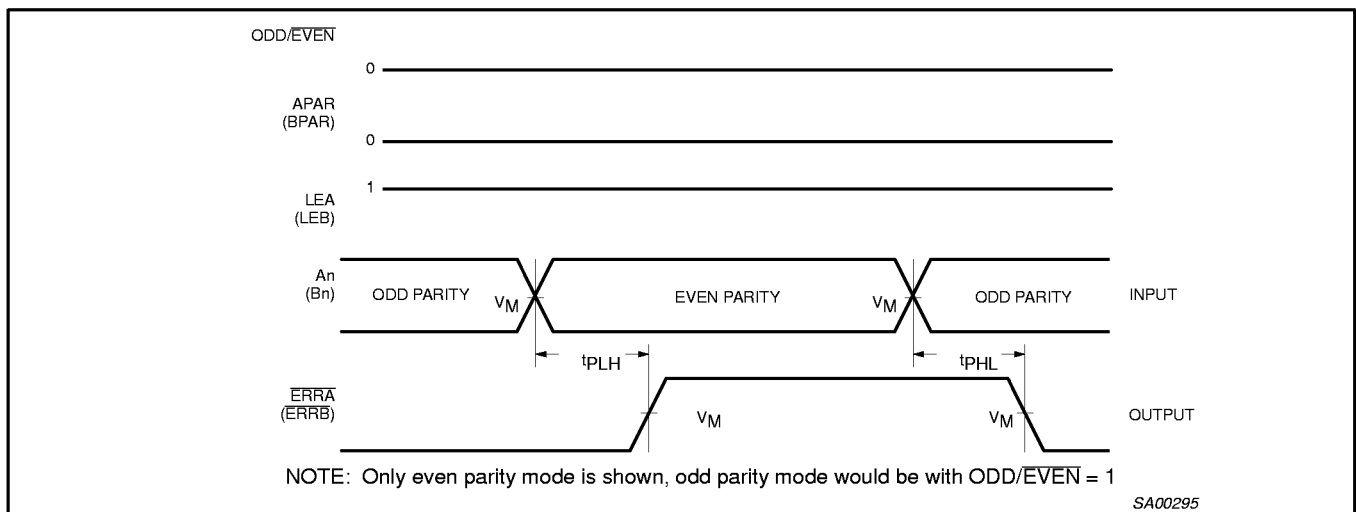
ODD/$\overline{\text{EVEN}}$

0

APAR (BPAR)

0

LEA (LEB)

1

An (Bn)

ODD PARITY

$V_M$

EVEN PARITY

$V_M$

ODD PARITY

INPUT

$t_{PLH}$

$t_{PHL}$

$\overline{\text{ERRA}}$ ($\overline{\text{ERRB}}$)

$V_M$

$V_M$

OUTPUT

NOTE: Only even parity mode is shown, odd parity mode would be with ODD/$\overline{\text{EVEN}}$ = 1

SA00295